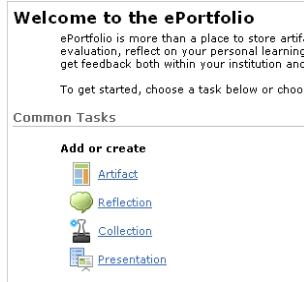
Welcome to the ePortfolio

ePortfolio is more than a place to store artif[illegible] evaluation, reflect on your personal learning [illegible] get feedback both within your institution and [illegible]

To get started, choose a task below or choo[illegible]

Common Tasks

Add or create

Artifact

Reflection

Collection

Presentation